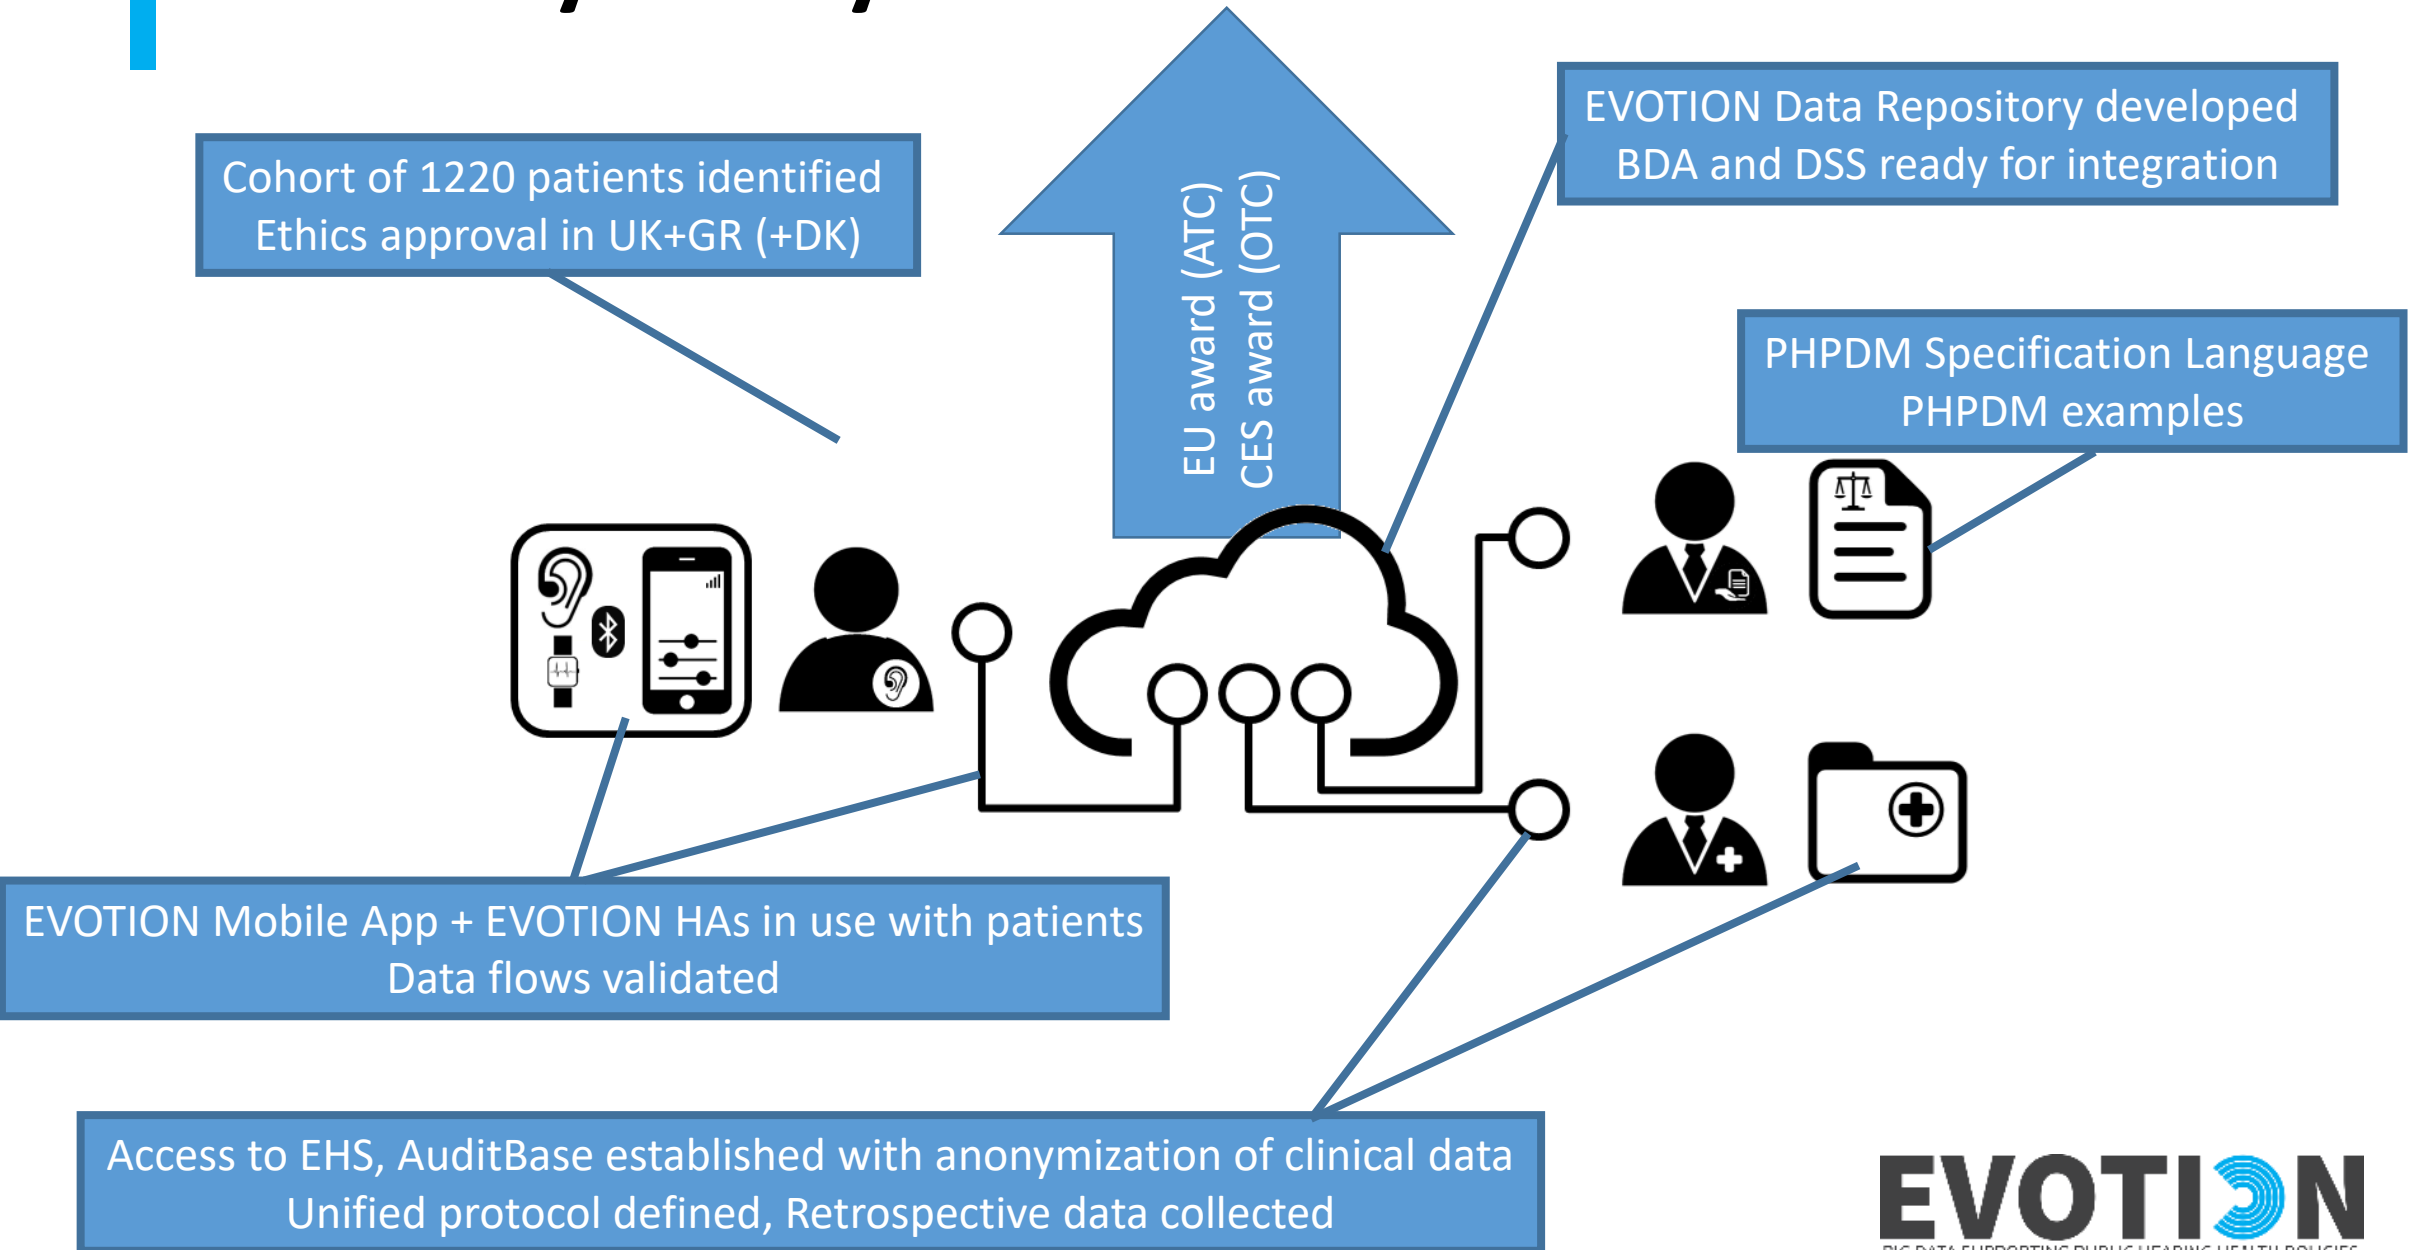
Cohort of 1220 patients identified
Ethics approval in UK+GR (+DK)

EU award (ATC)
CES award (OTC)

EVOTION Data Repository developed
BDA and DSS ready for integration

PHPDM Specification Language
PHPDM examples

EVOTION Mobile App + EVOTION HAs in use with patients
Data flows validated

Access to EHS, AuditBase established with anonymization of clinical data
Unified protocol defined, Retrospective data collected

EVOTION
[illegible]